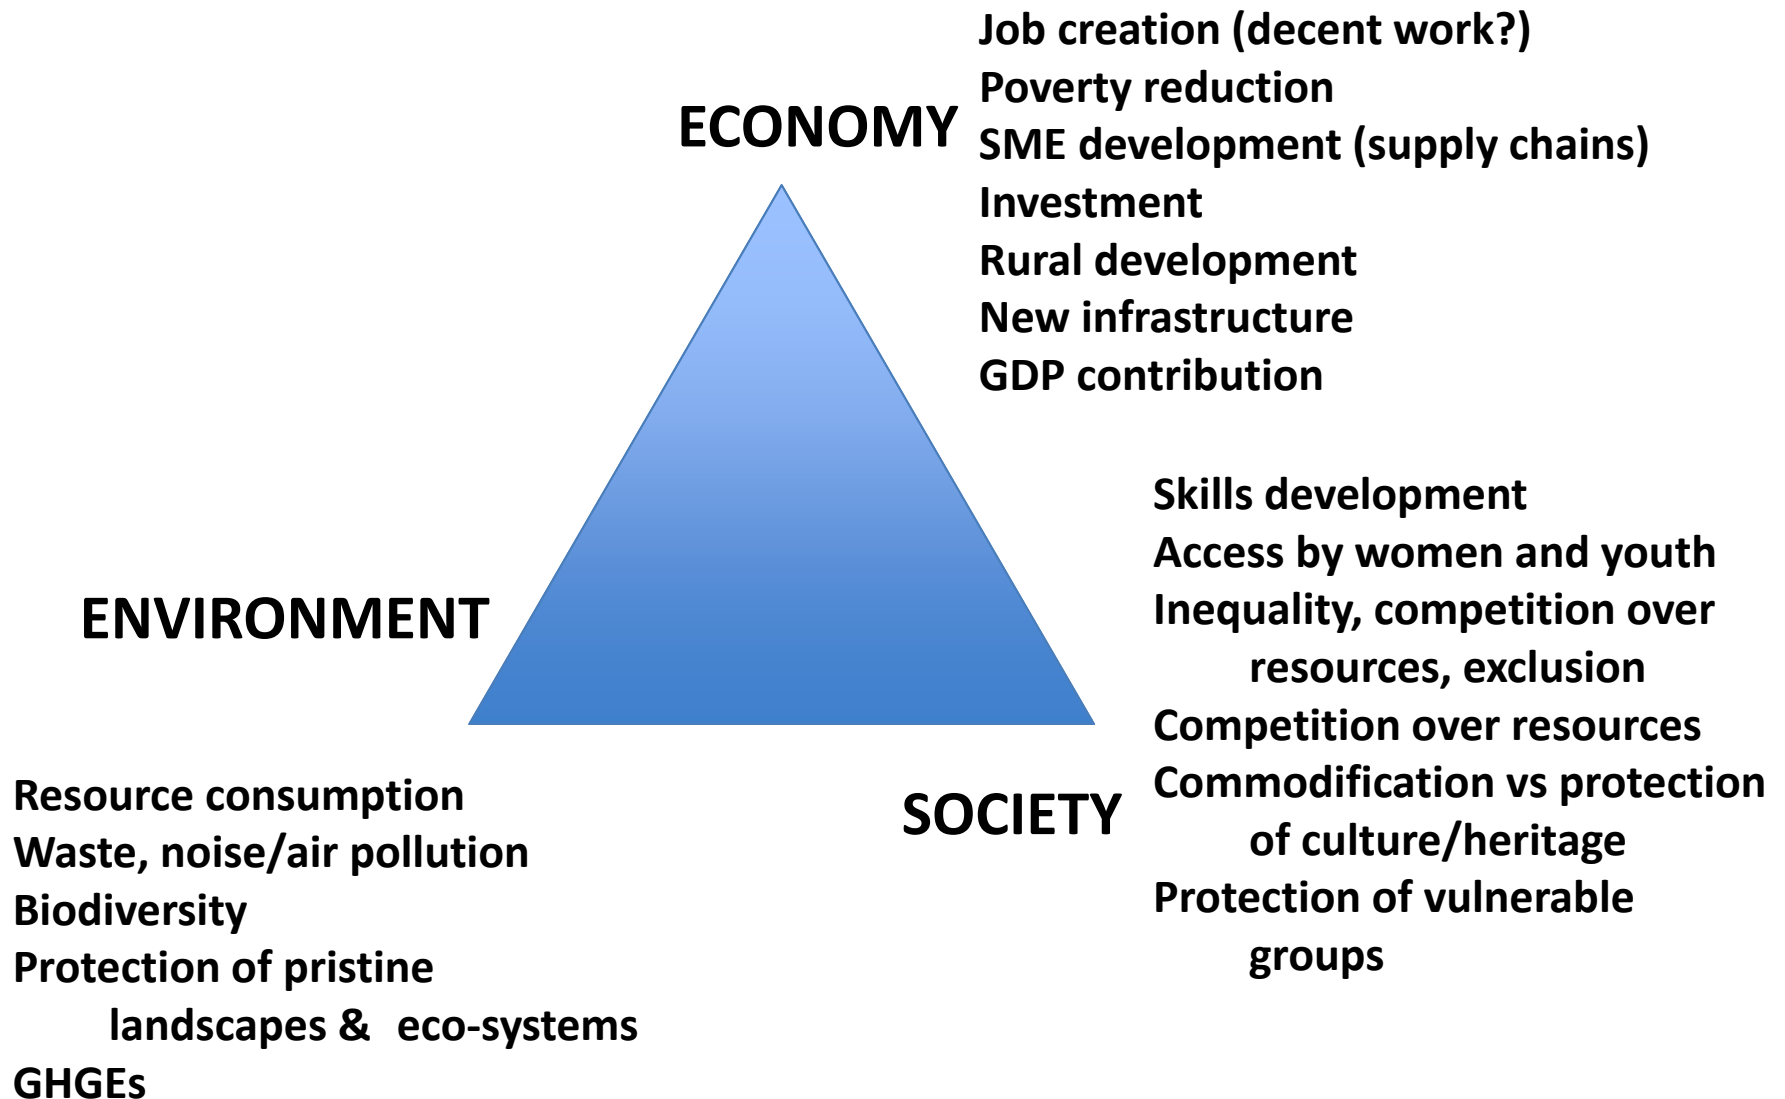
ECONOMY

Job creation (decent work?)
Poverty reduction
SME development (supply chains)
Investment
Rural development
New infrastructure
GDP contribution

Skills development
Access by women and youth
Inequality, competition over resources, exclusion
Competition over resources
Commodification vs protection of culture/heritage
Protection of vulnerable groups

ENVIRONMENT

SOCIETY

Resource consumption
Waste, noise/air pollution
Biodiversity
Protection of pristine landscapes & eco-systems
GHGEs